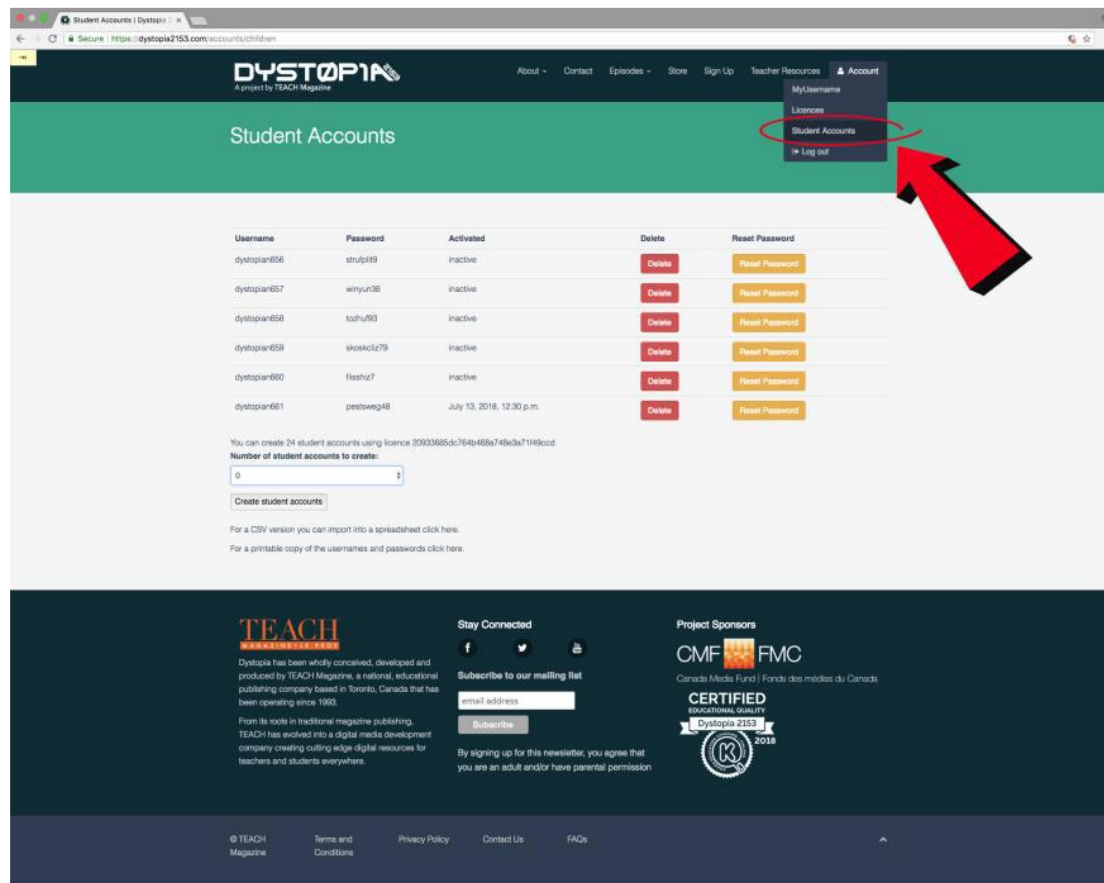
Student Accounts | Dystopia

Secure | https://dystopia2153.com/accounts/children

DYSTØPIA
A project by TEACH Magazine

About Contact Episodes Store Sign Up Teacher Resources Account

MyUsername
Licences
Student Accounts
Log out

Student Accounts

| Username | Password | Activated | Delete | Reset Password |
|---|---|---|---|---|
| dystopian656 | strufplit9 | inactive | Delete | Reset Password |
| dystopian657 | winyun38 | inactive | Delete | Reset Password |
| dystopian658 | tozhuf93 | inactive | Delete | Reset Password |
| dystopian659 | skoskcliz79 | inactive | Delete | Reset Password |
| dystopian660 | flisshiz7 | inactive | Delete | Reset Password |
| dystopian661 | pestsweg48 | July 13, 2018, 12:30 p.m. | Delete | Reset Password |

You can create 24 student accounts using licence 20933685dc764b468a746e3a71f49ccd
Number of student accounts to create:
0
Create student accounts

For a CSV version you can import into a spreadsheet click here.

For a printable copy of the usernames and passwords click here.

TEACH
MAGAZINE • LE PROF

Dystopia has been wholly conceived, developed and produced by TEACH Magazine, a national, educational publishing company based in Toronto, Canada that has been operating since 1993.

From its roots in traditional magazine publishing, TEACH has evolved into a digital media development company creating cutting edge digital resources for teachers and students everywhere.

Stay Connected

Subscribe to our mailing list
email address
Subscribe

By signing up for this newsletter, you agree that you are an adult and/or have parental permission

Project Sponsors
CMF FMC
Canada Media Fund | Fonds des médias du Canada

CERTIFIED
EDUCATIONAL QUALITY
Dystopia 2153
2018

© TEACH Magazine Terms and Conditions Privacy Policy Contact Us FAQs